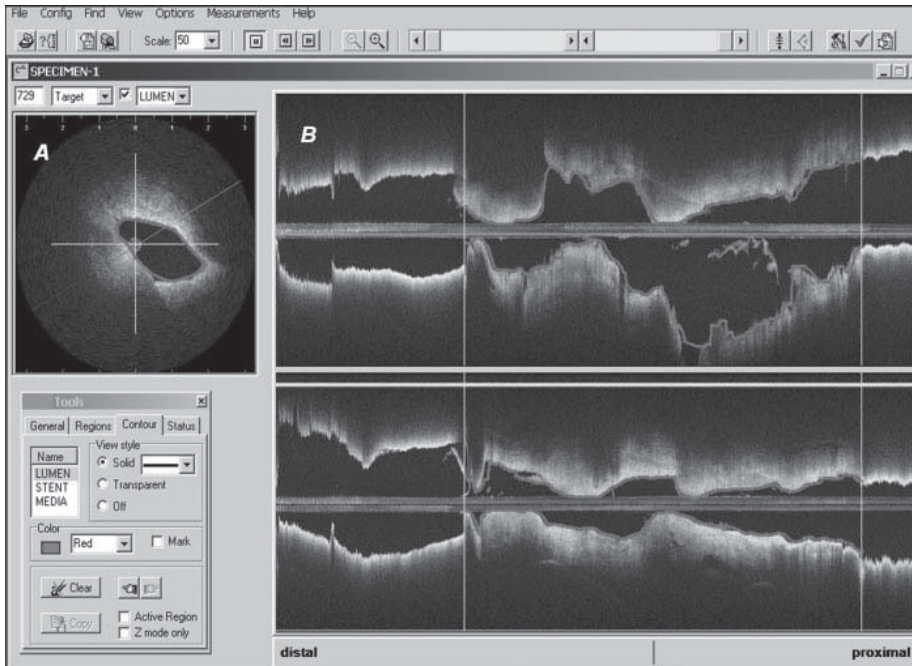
File Config Find View Options Measurements Help

Scale: 50

SPECIMEN-1

729 Target LUMEN

A

B

Tools

General Regions Contour Status

Name
LUMEN
STENT
MEDIA

View style
Solid
Transparent
Off

Color
Red
Mark

Clear

Copy
Active Region
Z mode only

distal

proximal